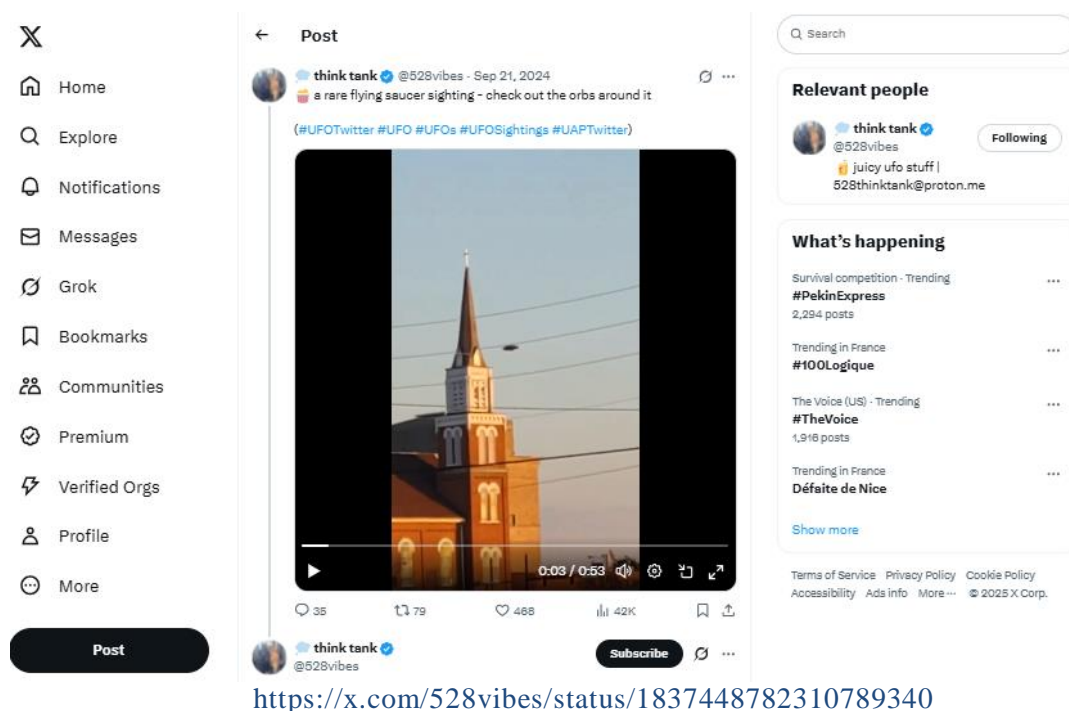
Home
Explore
Notifications
Messages
Grok
Bookmarks
Communities
Premium
Verified Orgs
Profile
More
Post

Post

think tank @528vibes · Sep 21, 2024
a rare flying saucer sighting - check out the orbs around it

(#UFOTwitter #UFO #UFOs #UFOSightings #UAPTwitter)

0:03 / 0:53

35 79 468 42K

think tank
@528vibes
Subscribe

Search

Relevant people

think tank
@528vibes
Following
juicy ufo stuff | 528thinktank@proton.me

What's happening

Survival competition · Trending
#PekinExpress
2,294 posts

Trending in France
#100Logique

The Voice (US) · Trending
#TheVoice
1,916 posts

Trending in France
Défaite de Nice

Show more

Terms of Service Privacy Policy Cookie Policy Accessibility Ads info More ··· © 2025 X Corp.

https://x.com/528vibes/status/1837448782310789340